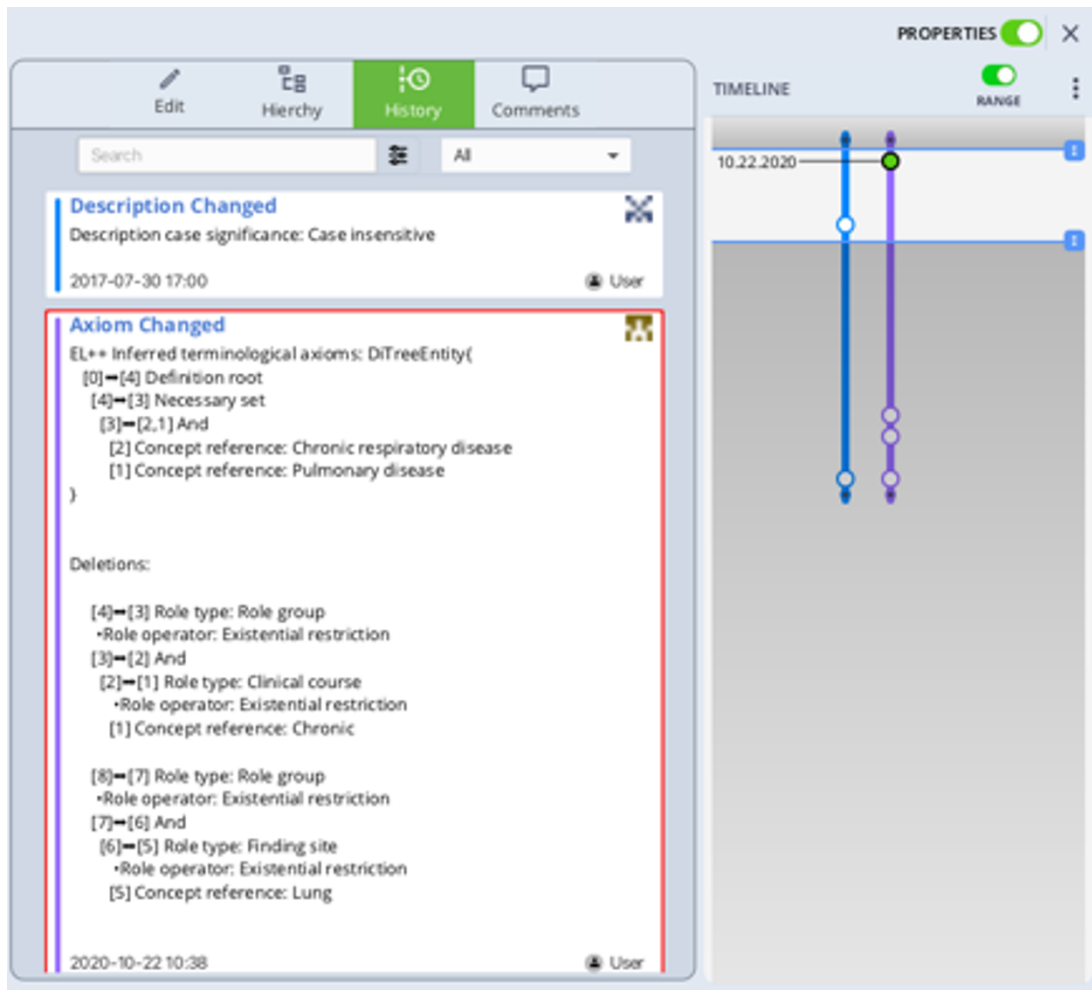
PROPERTIES ×

Edit Hierchy History Comments

TIMELINE

RANGE

Search

All

10.22.2020

Description Changed

Description case significance: Case insensitive

2017-07-30 17:00 User

Axiom Changed

EL++ Inferred terminological axioms: DiTreeEntity(
[0]➡[4] Definition root
[4]➡[3] Necessary set
[3]➡[2,1] And
[2] Concept reference: Chronic respiratory disease
[1] Concept reference: Pulmonary disease
)

Deletions:

[4]➡[3] Role type: Role group
•Role operator: Existential restriction
[3]➡[2] And
[2]➡[1] Role type: Clinical course
•Role operator: Existential restriction
[1] Concept reference: Chronic

[8]➡[7] Role type: Role group
•Role operator: Existential restriction
[7]➡[6] And
[6]➡[5] Role type: Finding site
•Role operator: Existential restriction
[5] Concept reference: Lung

2020-10-22 10:38 User